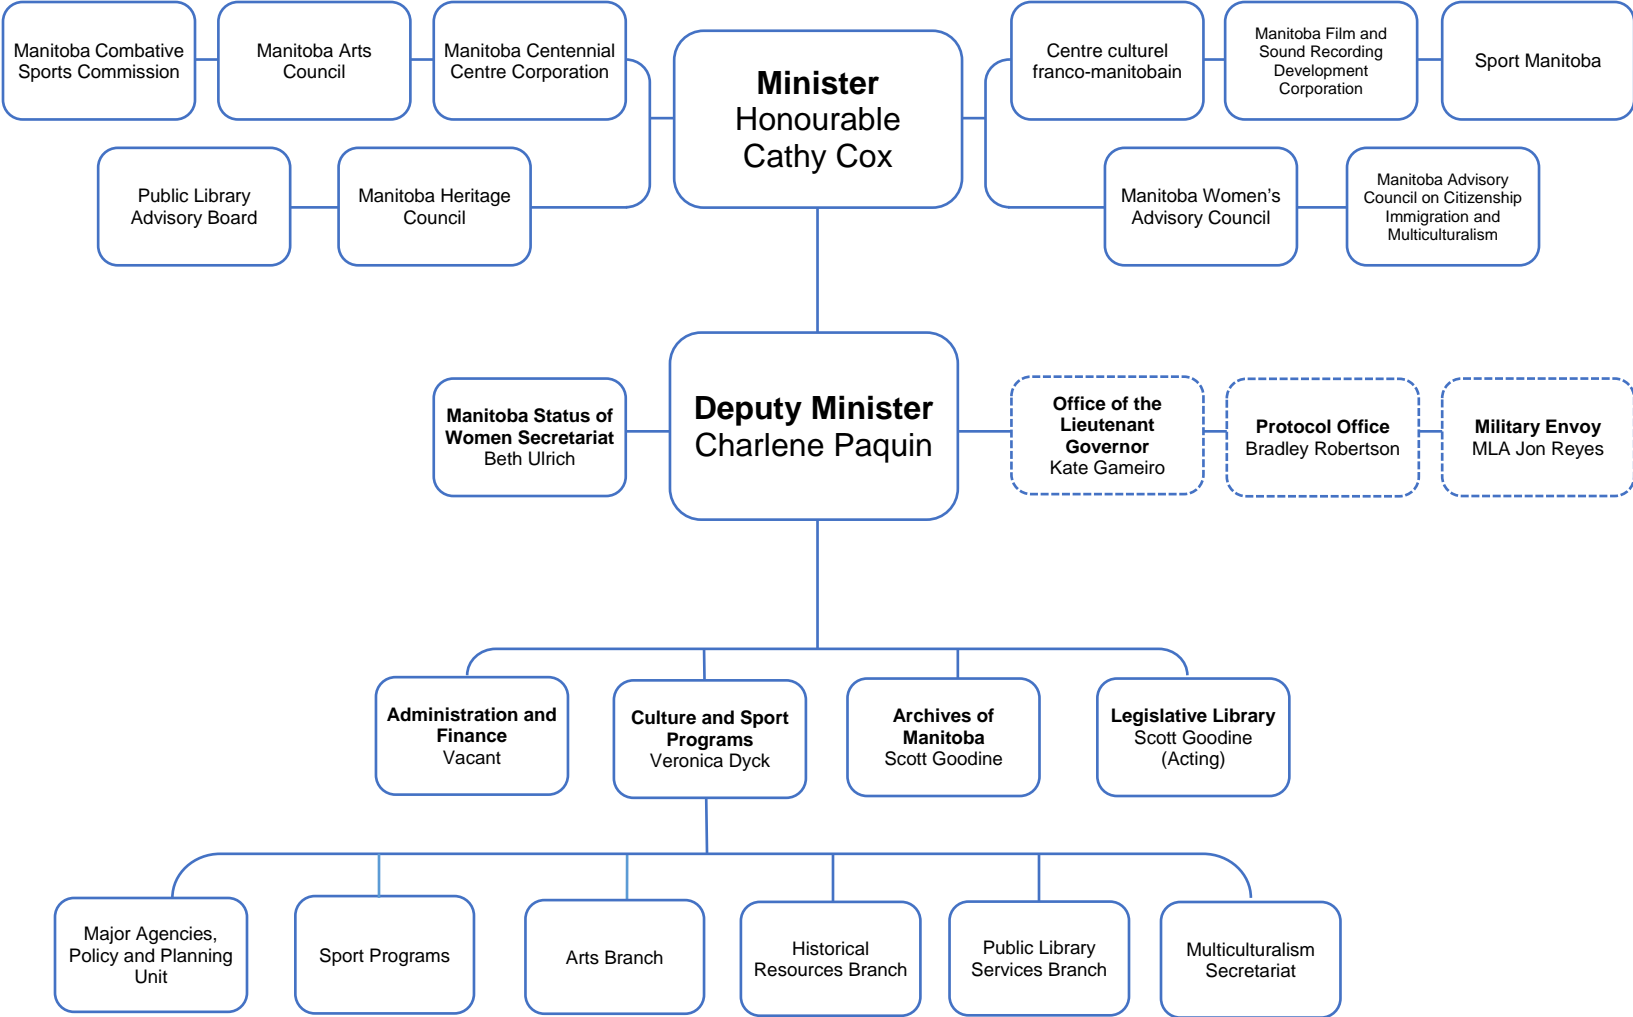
Manitoba Combative Sports Commission

Manitoba Arts Council

Manitoba Centennial Centre Corporation

Minister
Honourable
Cathy Cox

Centre culturel franco-manitobain

Manitoba Film and Sound Recording Development Corporation

Sport Manitoba

Public Library Advisory Board

Manitoba Heritage Council

Manitoba Women's Advisory Council

Manitoba Advisory Council on Citizenship Immigration and Multiculturalism

Manitoba Status of Women Secretariat
Beth Ulrich

Deputy Minister
Charlene Paquin

Office of the Lieutenant Governor
Kate Gameiro

Protocol Office
Bradley Robertson

Military Envoy
MLA Jon Reyes

Administration and Finance
Vacant

Culture and Sport Programs
Veronica Dyck

Archives of Manitoba
Scott Goodine

Legislative Library
Scott Goodine
(Acting)

Major Agencies, Policy and Planning Unit

Sport Programs

Arts Branch

Historical Resources Branch

Public Library Services Branch

Multiculturalism Secretariat